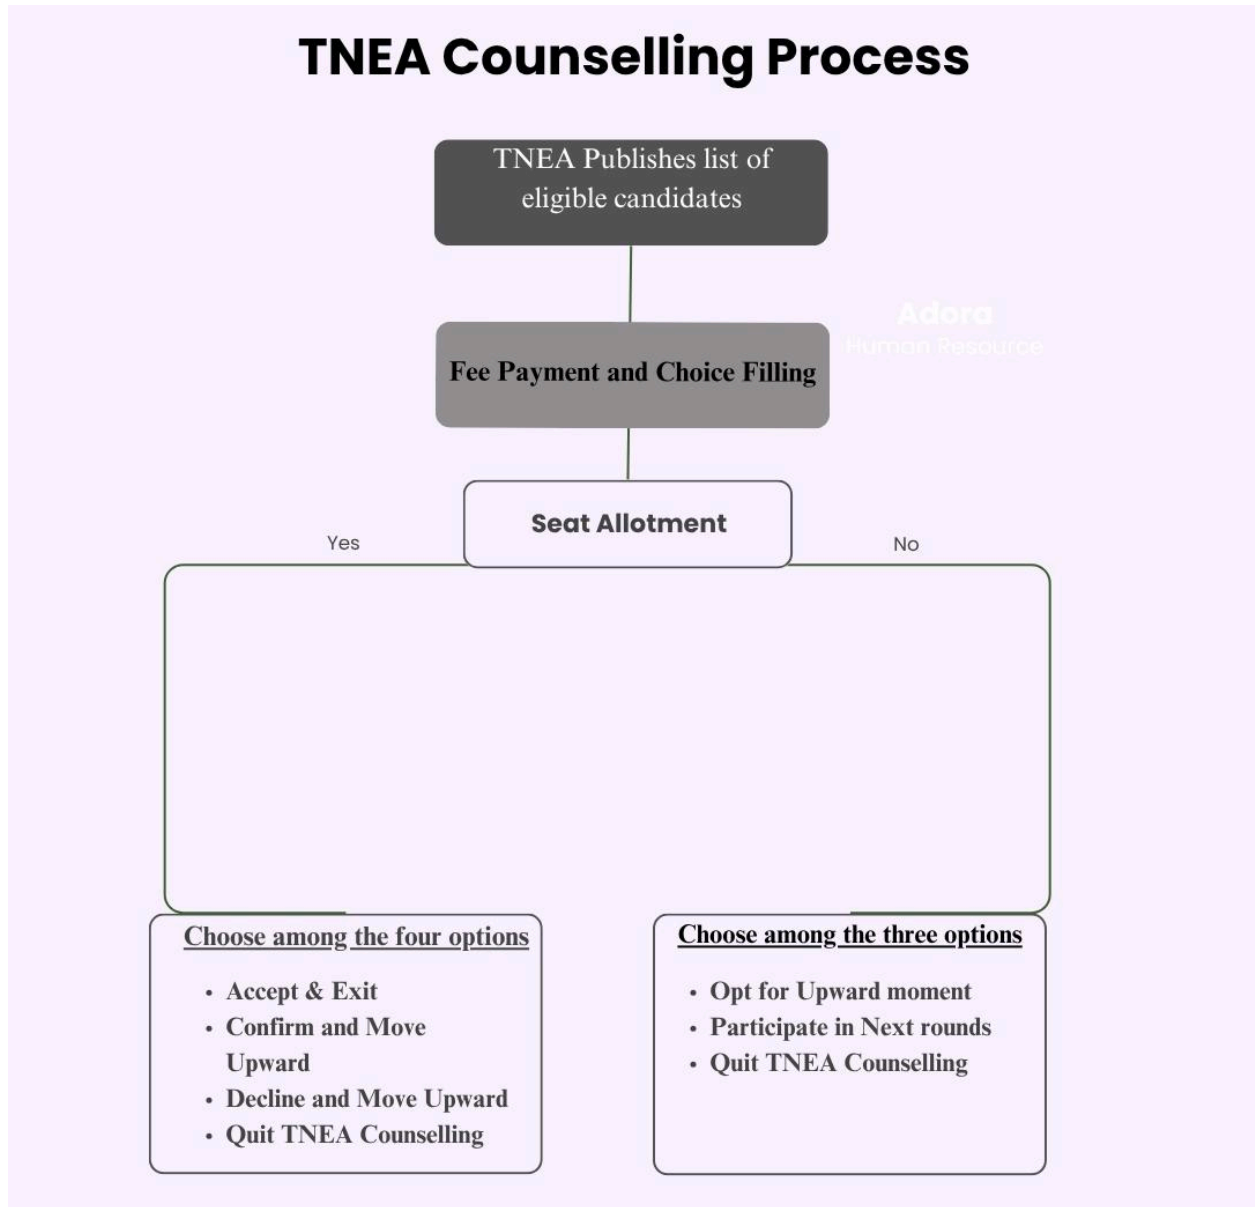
TNEA Counselling Process

TNEA Publishes list of eligible candidates

Adora
Human Resource

Fee Payment and Choice Filling

Seat Allotment

Yes

No

Choose among the four options

- Accept & Exit
- Confirm and Move Upward
- Decline and Move Upward
- Quit TNEA Counselling

Choose among the three options

- Opt for Upward moment
- Participate in Next rounds
- Quit TNEA Counselling